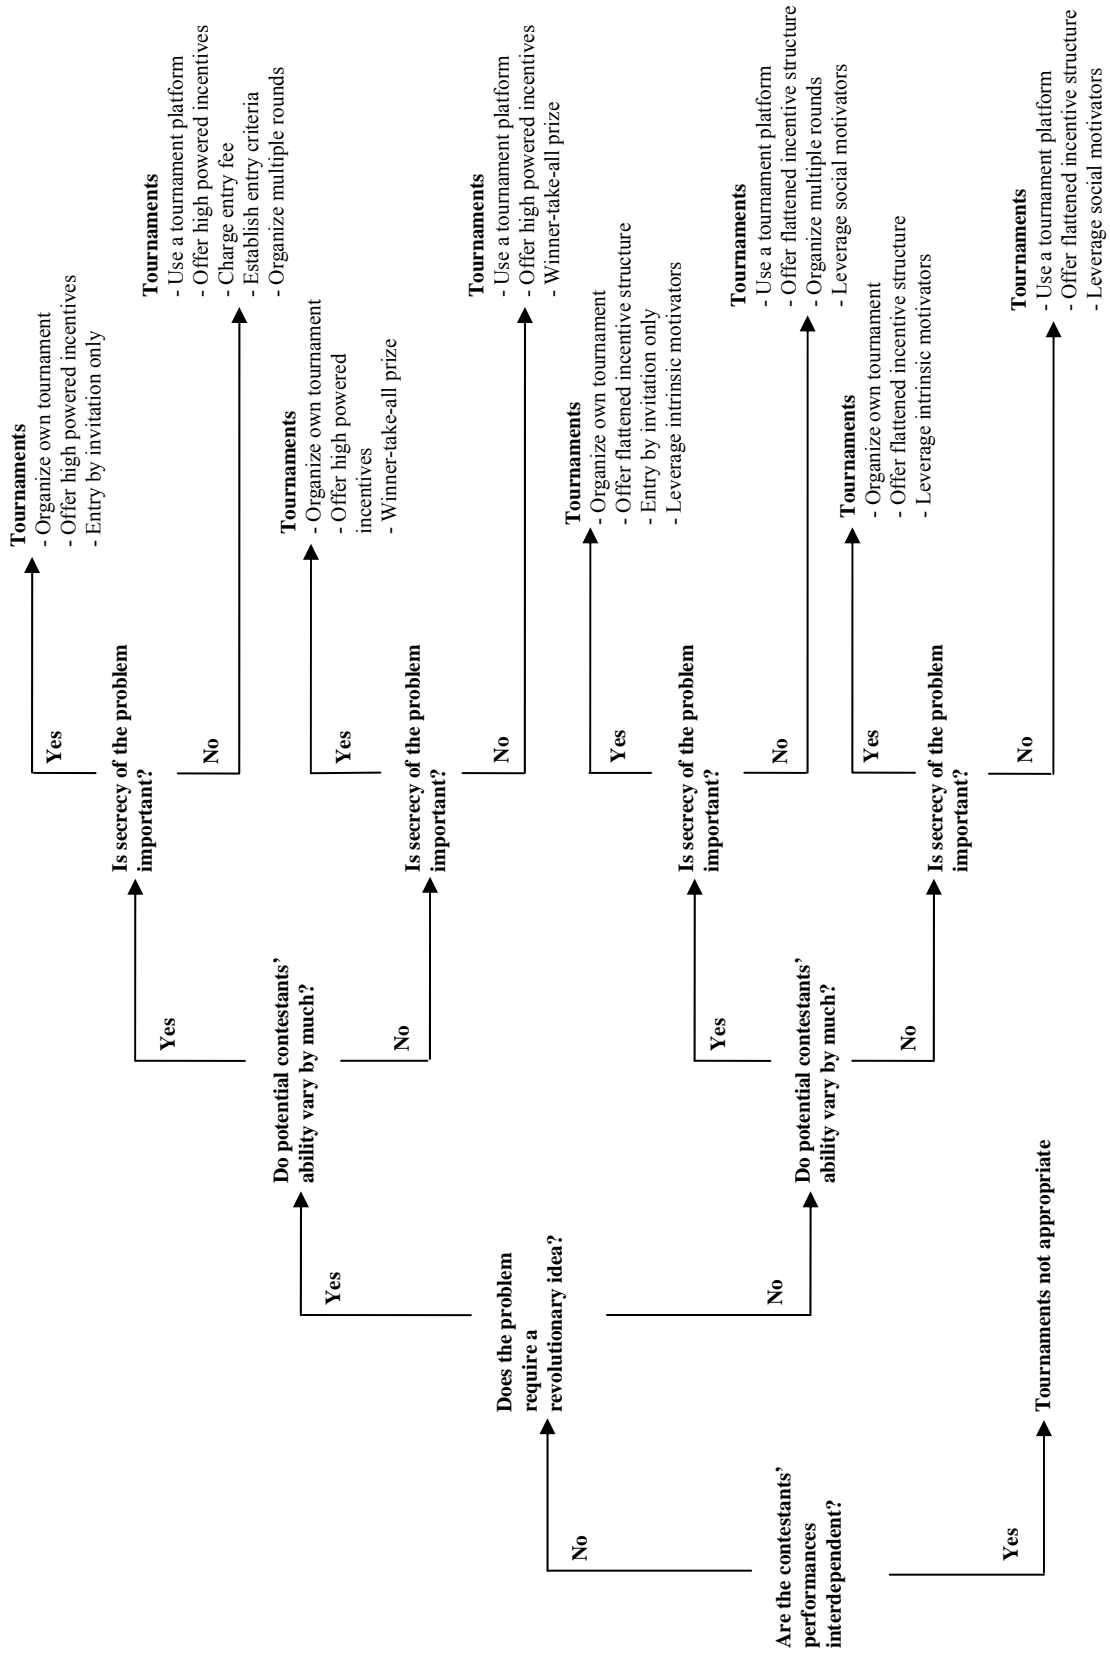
Are the contestants' performances interdependent?

No

Does the problem require a revolutionary idea?

Yes

Do potential contestants' ability vary by much?

Yes

Is secrecy of the problem important?

Yes

Tournaments
- Organize own tournament
- Offer high powered incentives
- Entry by invitation only

No

Tournaments
- Use a tournament platform
- Offer high powered incentives
- Charge entry fee
- Establish entry criteria
- Organize multiple rounds

No

Is secrecy of the problem important?

Yes

Tournaments
- Organize own tournament
- Offer high powered incentives
- Winner-take-all prize

No

Tournaments
- Use a tournament platform
- Offer high powered incentives
- Winner-take-all prize

No

Do potential contestants' ability vary by much?

Yes

Is secrecy of the problem important?

Yes

Tournaments
- Organize own tournament
- Offer flattened incentive structure
- Entry by invitation only
- Leverage intrinsic motivators

No

Tournaments
- Use a tournament platform
- Offer flattened incentive structure
- Organize multiple rounds
- Leverage social motivators

No

Is secrecy of the problem important?

Yes

Tournaments
- Organize own tournament
- Offer flattened incentive structure
- Leverage intrinsic motivators

No

Tournaments
- Use a tournament platform
- Offer flattened incentive structure
- Leverage social motivators

Yes

Tournaments not appropriate